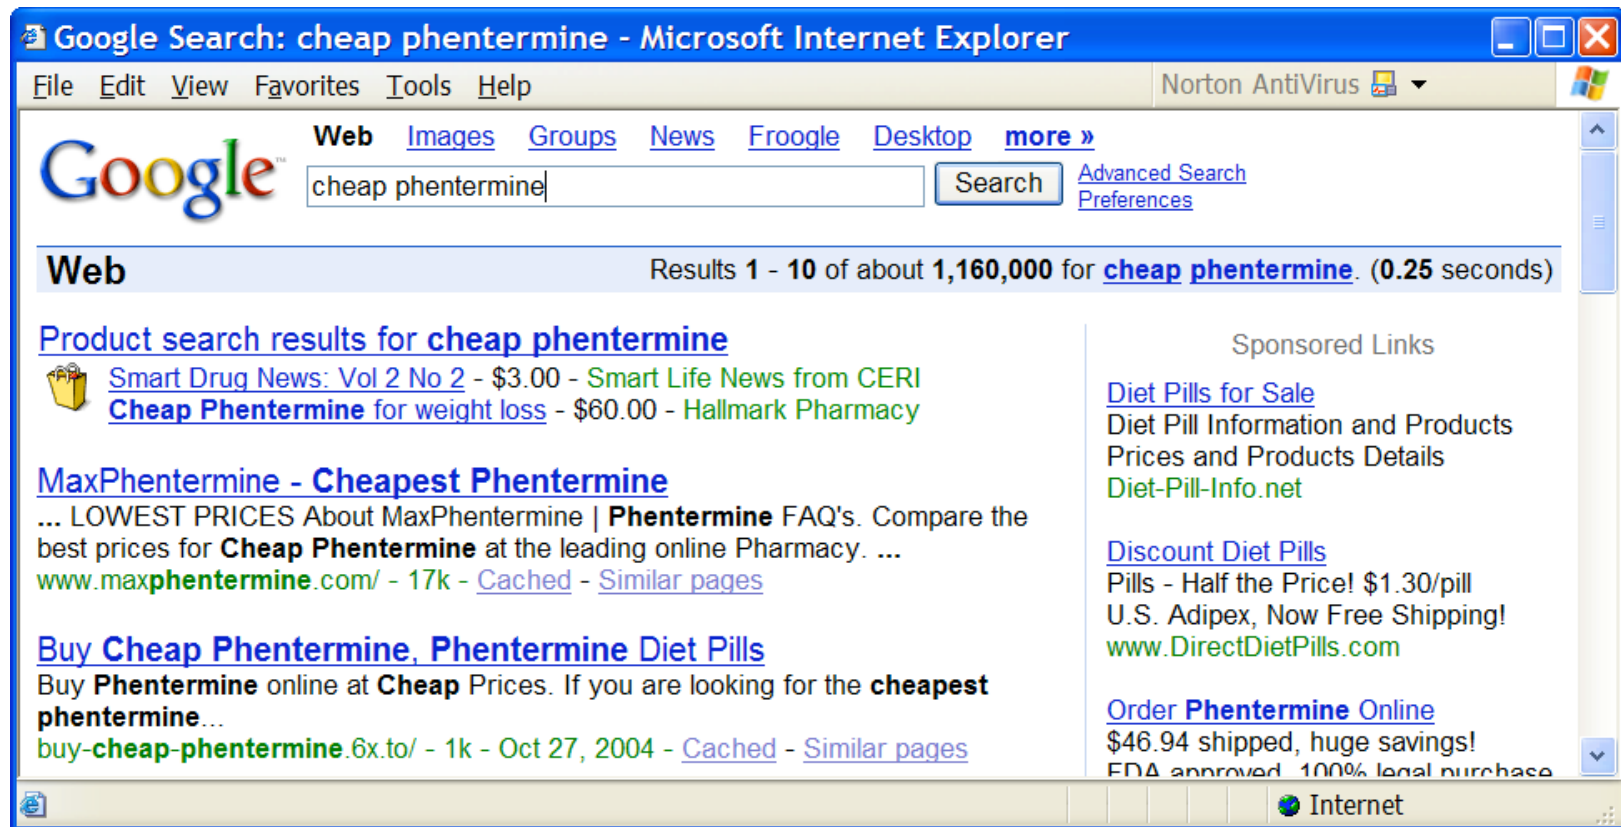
Google Search: cheap phentermine - Microsoft Internet Explorer

File Edit View Favorites Tools Help

Norton AntiVirus

Google

Web Images Groups News Froogle Desktop more »

cheap phentermine

Search

Advanced Search
Preferences

Web

Results 1 - 10 of about 1,160,000 for cheap phentermine. (0.25 seconds)

Product search results for cheap phentermine
Smart Drug News: Vol 2 No 2 - $3.00 - Smart Life News from CERI
Cheap Phentermine for weight loss - $60.00 - Hallmark Pharmacy

MaxPhentermine - Cheapest Phentermine
... LOWEST PRICES About MaxPhentermine | Phentermine FAQ's. Compare the best prices for Cheap Phentermine at the leading online Pharmacy. ...
www.maxphentermine.com/ - 17k - Cached - Similar pages

Buy Cheap Phentermine, Phentermine Diet Pills
Buy Phentermine online at Cheap Prices. If you are looking for the cheapest phentermine...
buy-cheap-phentermine.6x.to/ - 1k - Oct 27, 2004 - Cached - Similar pages

Sponsored Links

Diet Pills for Sale
Diet Pill Information and Products
Prices and Products Details
Diet-Pill-Info.net

Discount Diet Pills
Pills - Half the Price! $1.30/pill
U.S. Adipex, Now Free Shipping!
www.DirectDietPills.com

Order Phentermine Online
$46.94 shipped, huge savings!
FDA approved, 100% legal purchase

Internet